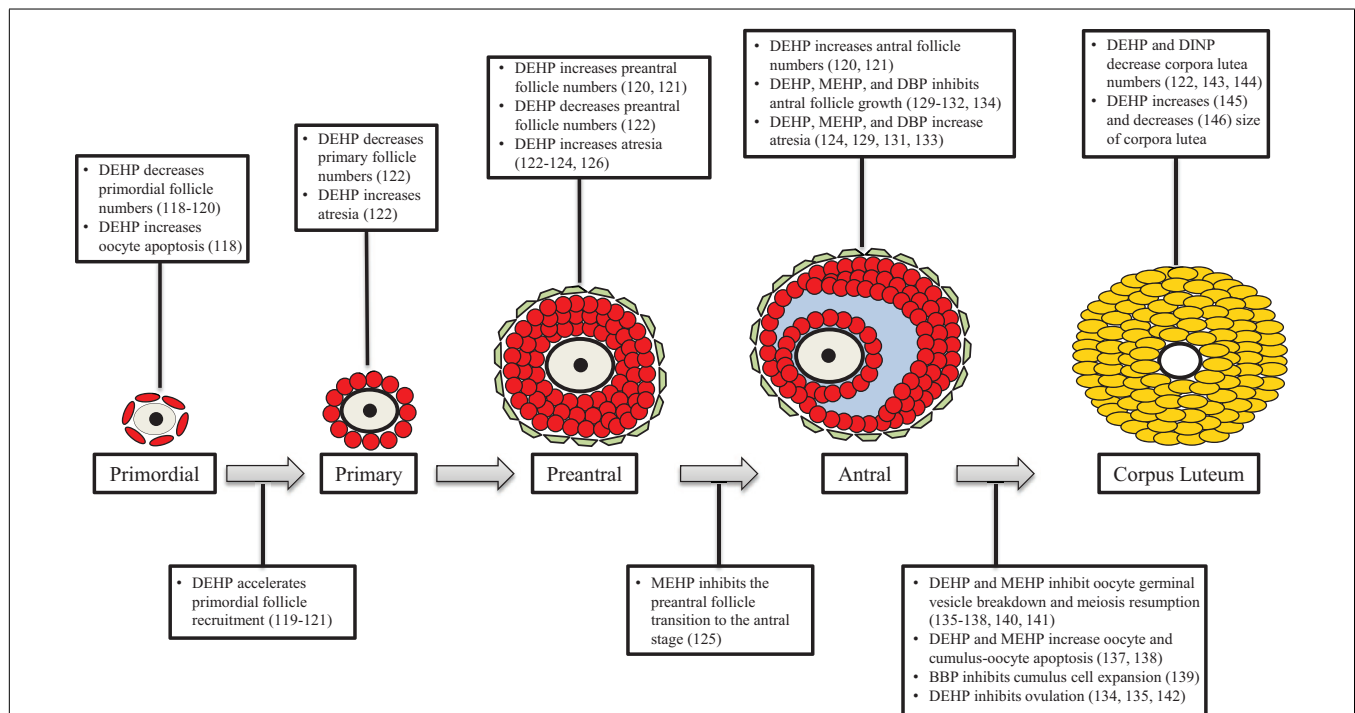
• DEHP decreases primordial follicle numbers (118-120)
• DEHP increases oocyte apoptosis (118)

• DEHP decreases primary follicle numbers (122)
• DEHP increases atresia (122)

• DEHP increases preantral follicle numbers (120, 121)
• DEHP decreases preantral follicle numbers (122)
• DEHP increases atresia (122-124, 126)

• DEHP increases antral follicle numbers (120, 121)
• DEHP, MEHP, and DBP inhibits antral follicle growth (129-132, 134)
• DEHP, MEHP, and DBP increase atresia (124, 129, 131, 133)

• DEHP and DINP decrease corpora lutea numbers (122, 143, 144)
• DEHP increases (145) and decreases (146) size of corpora lutea

Primordial

Primary

Preantral

Antral

Corpus Luteum

• DEHP accelerates primordial follicle recruitment (119-121)

• MEHP inhibits the preantral follicle transition to the antral stage (125)

• DEHP and MEHP inhibit oocyte germinal vesicle breakdown and meiosis resumption (135-138, 140, 141)
• DEHP and MEHP increase oocyte and cumulus-oocyte apoptosis (137, 138)
• BBP inhibits cumulus cell expansion (139)
• DEHP inhibits ovulation (134, 135, 142)